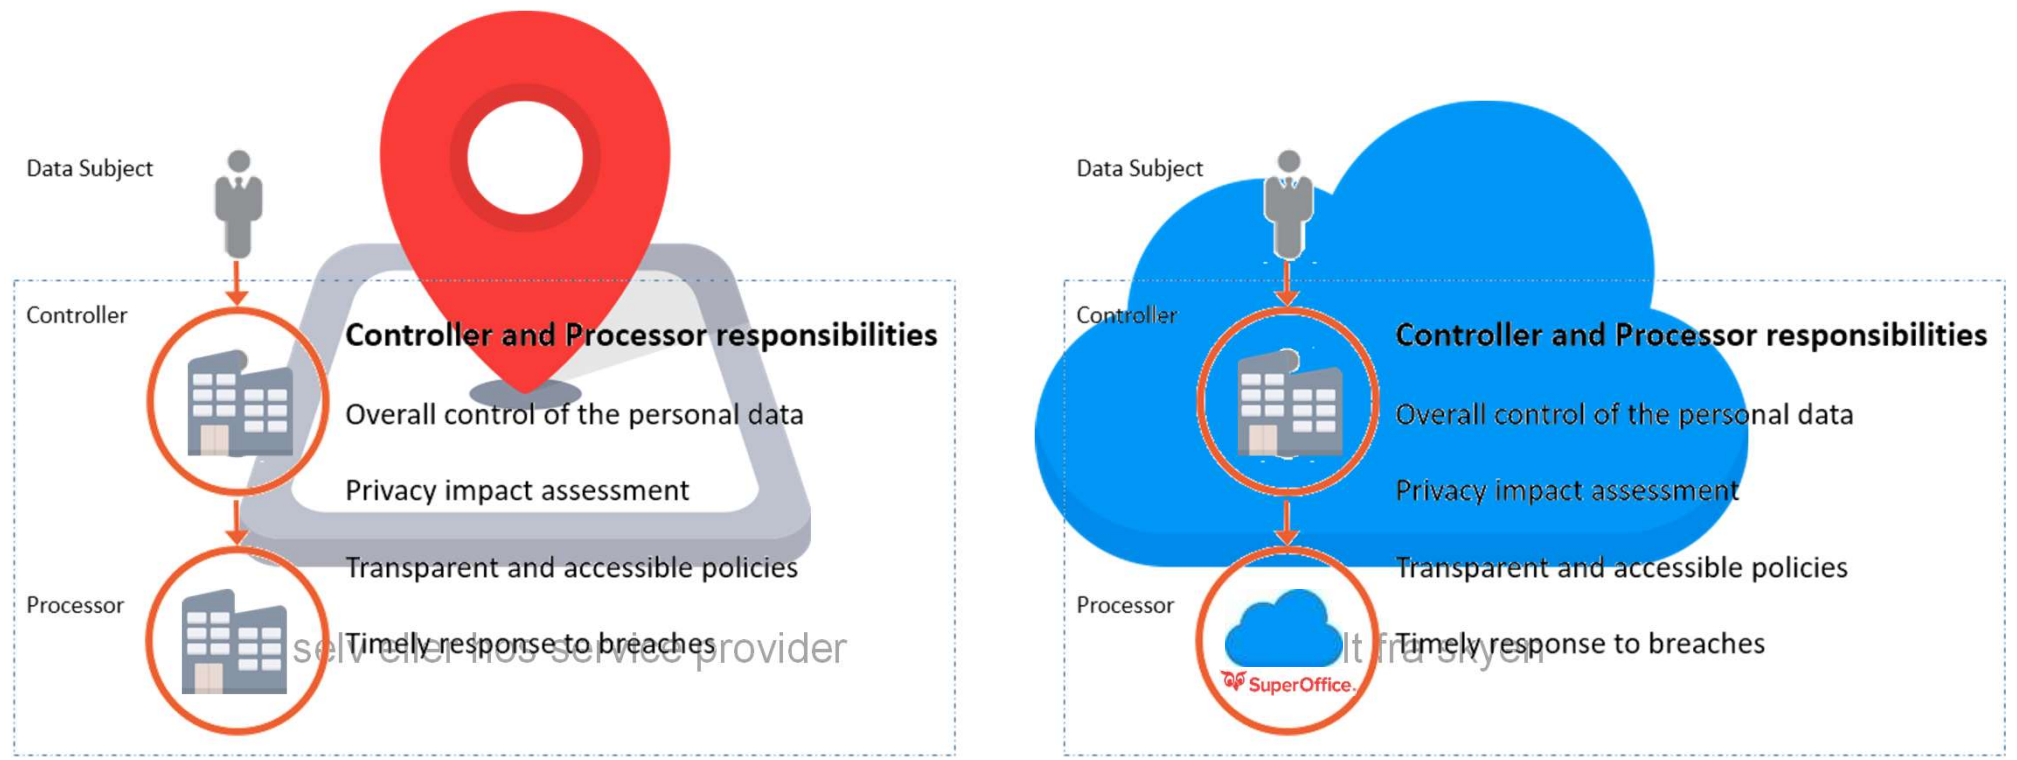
Data Subject

Controller

Controller and Processor responsibilities

Overall control of the personal data

Privacy impact assessment

Transparent and accessible policies

Processor

Timely response to breaches

selv eller hos service provider

Data Subject

Controller

Controller and Processor responsibilities

Overall control of the personal data

Privacy impact assessment

Transparent and accessible policies

Processor

Timely response to breaches

lt fra skyen

SuperOffice.